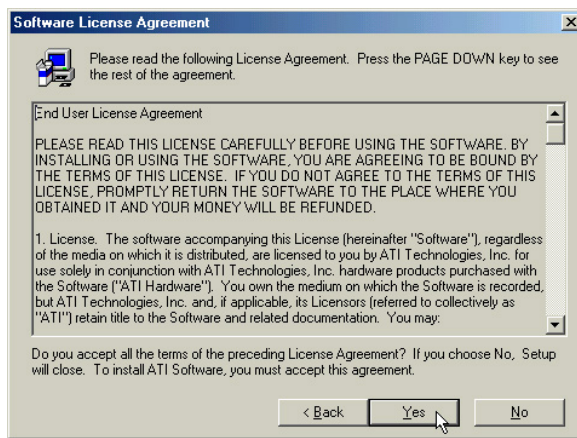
Software License Agreement

Please read the following License Agreement. Press the PAGE DOWN key to see the rest of the agreement.

End User License Agreement

PLEASE READ THIS LICENSE CAREFULLY BEFORE USING THE SOFTWARE. BY INSTALLING OR USING THE SOFTWARE, YOU ARE AGREEING TO BE BOUND BY THE TERMS OF THIS LICENSE. IF YOU DO NOT AGREE TO THE TERMS OF THIS LICENSE, PROMPTLY RETURN THE SOFTWARE TO THE PLACE WHERE YOU OBTAINED IT AND YOUR MONEY WILL BE REFUNDED.

1. License. The software accompanying this License (hereinafter "Software"), regardless of the media on which it is distributed, are licensed to you by ATI Technologies, Inc. for use solely in conjunction with ATI Technologies, Inc. hardware products purchased with the Software ("ATI Hardware"). You own the medium on which the Software is recorded, but ATI Technologies, Inc. and, if applicable, its Licensors (referred to collectively as "ATI") retain title to the Software and related documentation. You may:

Do you accept all the terms of the preceding License Agreement? If you choose No, Setup will close. To install ATI Software, you must accept this agreement.

< Back Yes No